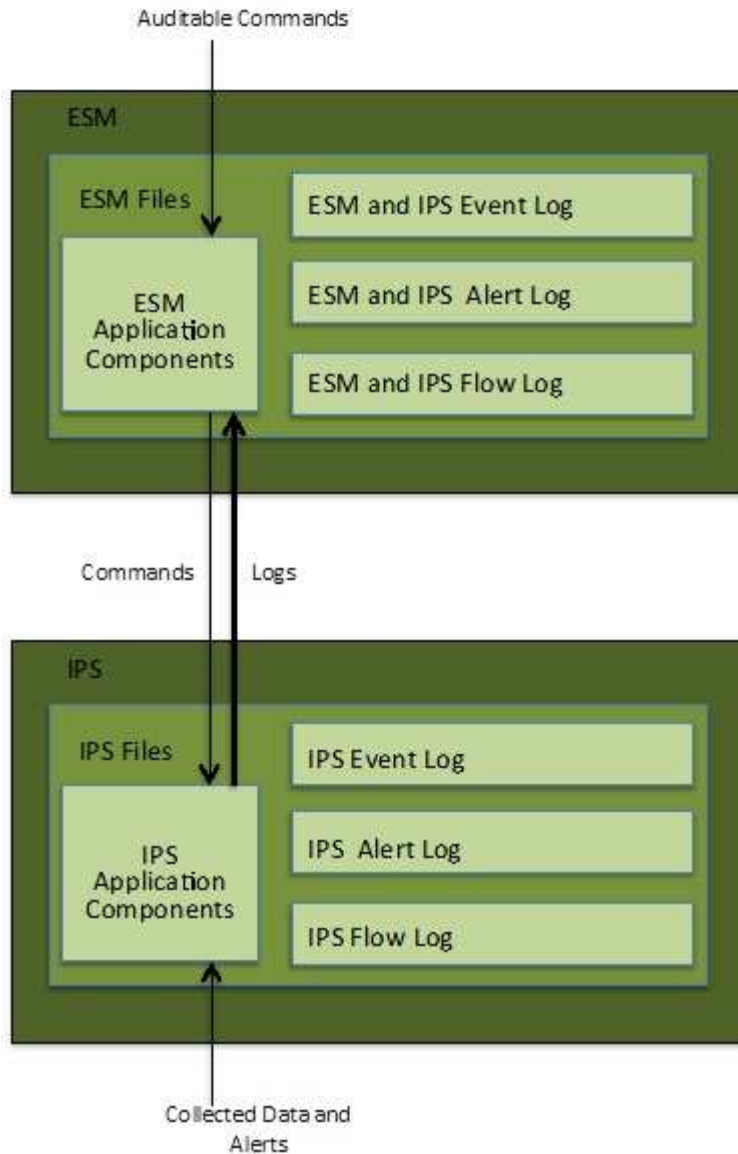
Auditable Commands

ESM

ESM Files

ESM Application Components

ESM and IPS Event Log

ESM and IPS Alert Log

ESM and IPS Flow Log

Commands

Logs

IPS

IPS Files

IPS Application Components

IPS Event Log

IPS Alert Log

IPS Flow Log

Collected Data and Alerts